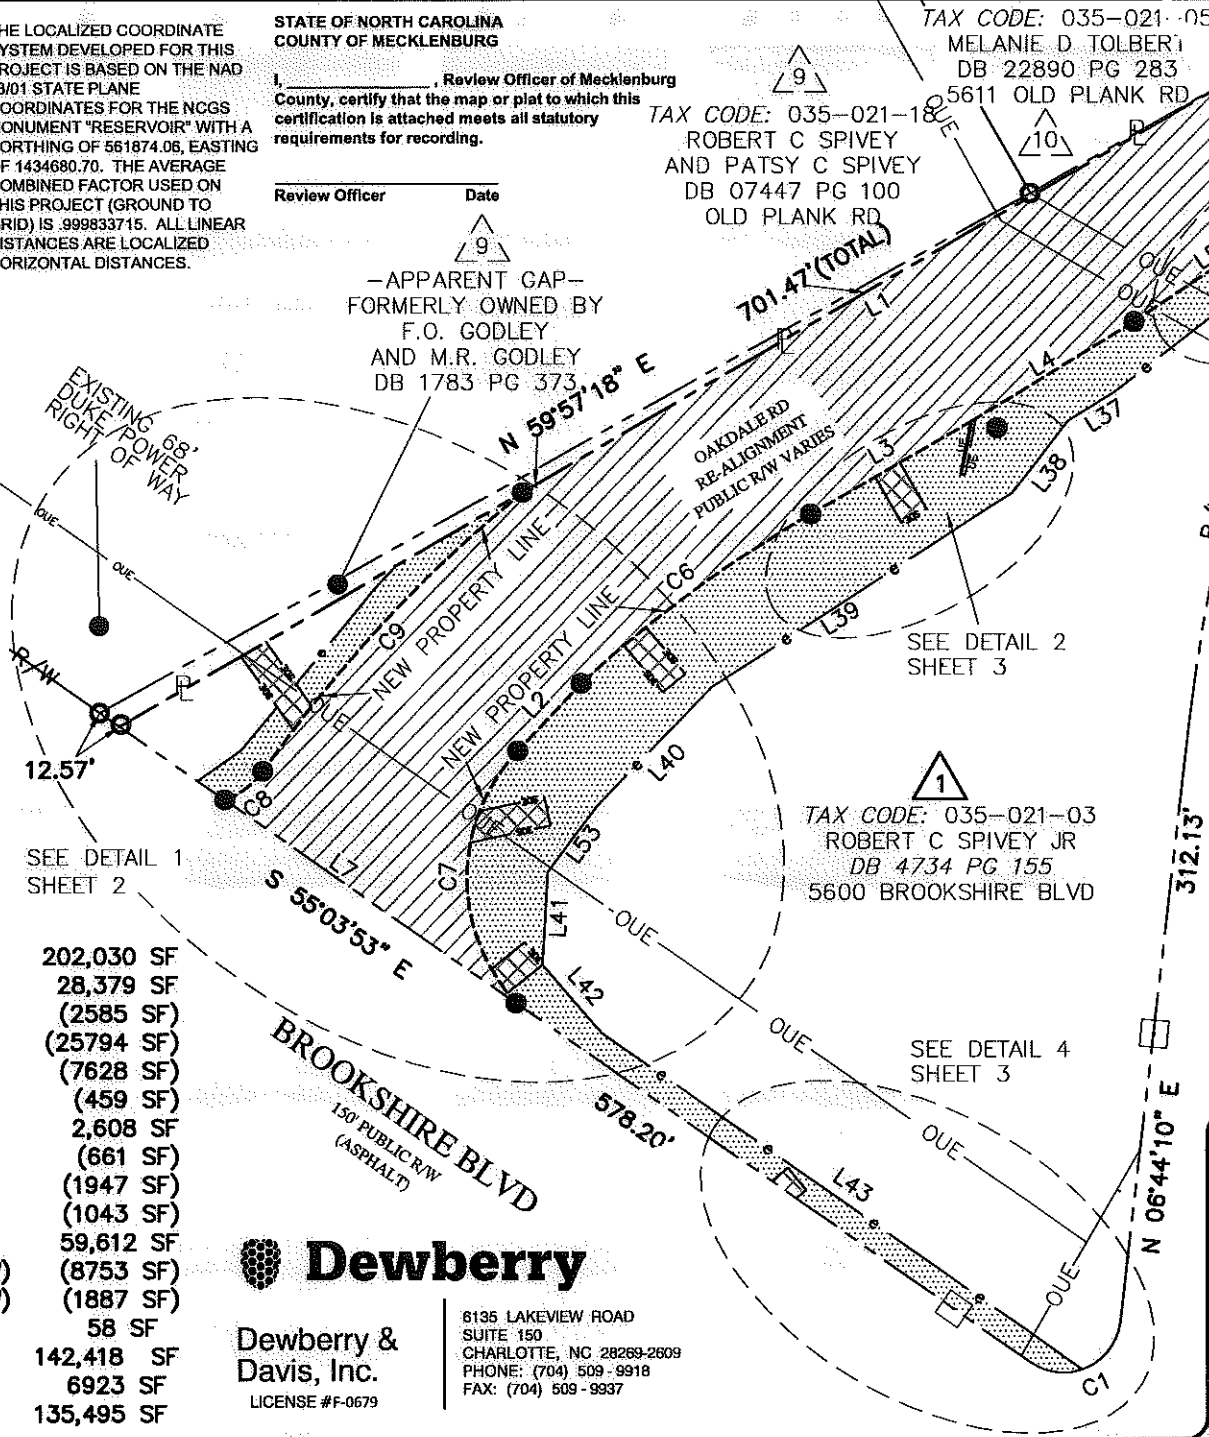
HE LOCALIZED COORDINATE YSTEM DEVELOPED FOR THIS ROJECT IS BASED ON THE NAD 3/01 STATE PLANE COORDINATES FOR THE NCGS ONUMENT "RESERVOIR" WITH A ORTHING OF 561874.06, EASTING F 1434680.70. THE AVERAGE OMBINED FACTOR USED ON HIS PROJECT (GROUND TO RID) IS .999833715. ALL LINEAR ISTANCES ARE LOCALIZED ORIZONTAL DISTANCES.

STATE OF NORTH CAROLINA
COUNTY OF MECKLENBURG

I, ______________, Review Officer of Mecklenburg County, certify that the map or plat to which this certification is attached meets all statutory requirements for recording.

Review Officer Date

TAX CODE: 035-021-05
MELANIE D TOLBERT
DB 22890 PG 283
5611 OLD PLANK RD

9

TAX CODE: 035-021-18
ROBERT C SPIVEY
AND PATSY C SPIVEY
DB 07447 PG 100
OLD PLANK RD

10

9

-APPARENT GAP-
FORMERLY OWNED BY
F.O. GODLEY
AND M.R. GODLEY
DB 1783 PG 373

701.47'(TOTAL)

L1

N 59°57'18" E

EXISTING 68' DUKE POWER RIGHT OF WAY

OAKDALE RD
RE-ALIGNMENT
PUBLIC R/W VARIES

L4
L37
L3
L38
C9
NEW PROPERTY LINE
C6
L39
SEE DETAIL 2
SHEET 3
R/W
NEW PROPERTY LINE
L2
12.57'
C8
OUE
L40
1
TAX CODE: 035-021-03
ROBERT C SPIVEY JR
DB 4734 PG 155
5600 BROOKSHIRE BLVD
SEE DETAIL 1
SHEET 2
L7
C7
L53
312.13'
S 55°03'53" E
L41
OUE
L42
OUE
SEE DETAIL 4
SHEET 3
BROOKSHIRE BLVD
150' PUBLIC R/W
(ASPHALT)
578.20'
L43
OUE
N 06°44'10" E
C1

202,030 SF
28,379 SF
(2585 SF)
(25794 SF)
(7628 SF)
(459 SF)
2,608 SF
(661 SF)
(1947 SF)
(1043 SF)
59,612 SF
(8753 SF)
(1887 SF)
58 SF
142,418 SF
6923 SF
135,495 SF

Dewberry

Dewberry & Davis, Inc.
LICENSE #F-0679

6135 LAKEVIEW ROAD
SUITE 150
CHARLOTTE, NC 28269-2609
PHONE: (704) 509-9918
FAX: (704) 509-9937